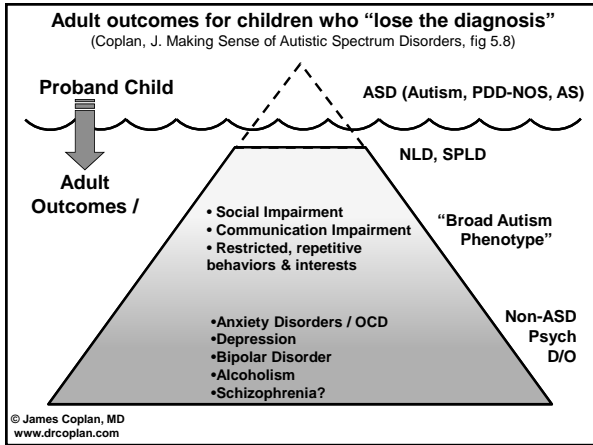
Adult outcomes for children who "lose the diagnosis"
(Coplan, J. Making Sense of Autistic Spectrum Disorders, fig 5.8)

Proband Child

ASD (Autism, PDD-NOS, AS)

Adult Outcomes /

NLD, SPLD

• Social Impairment
• Communication Impairment
• Restricted, repetitive behaviors & interests

"Broad Autism Phenotype"

•Anxiety Disorders / OCD
•Depression
•Bipolar Disorder
•Alcoholism
•Schizophrenia?

Non-ASD Psych D/O

© James Coplan, MD
www.drcoplan.com